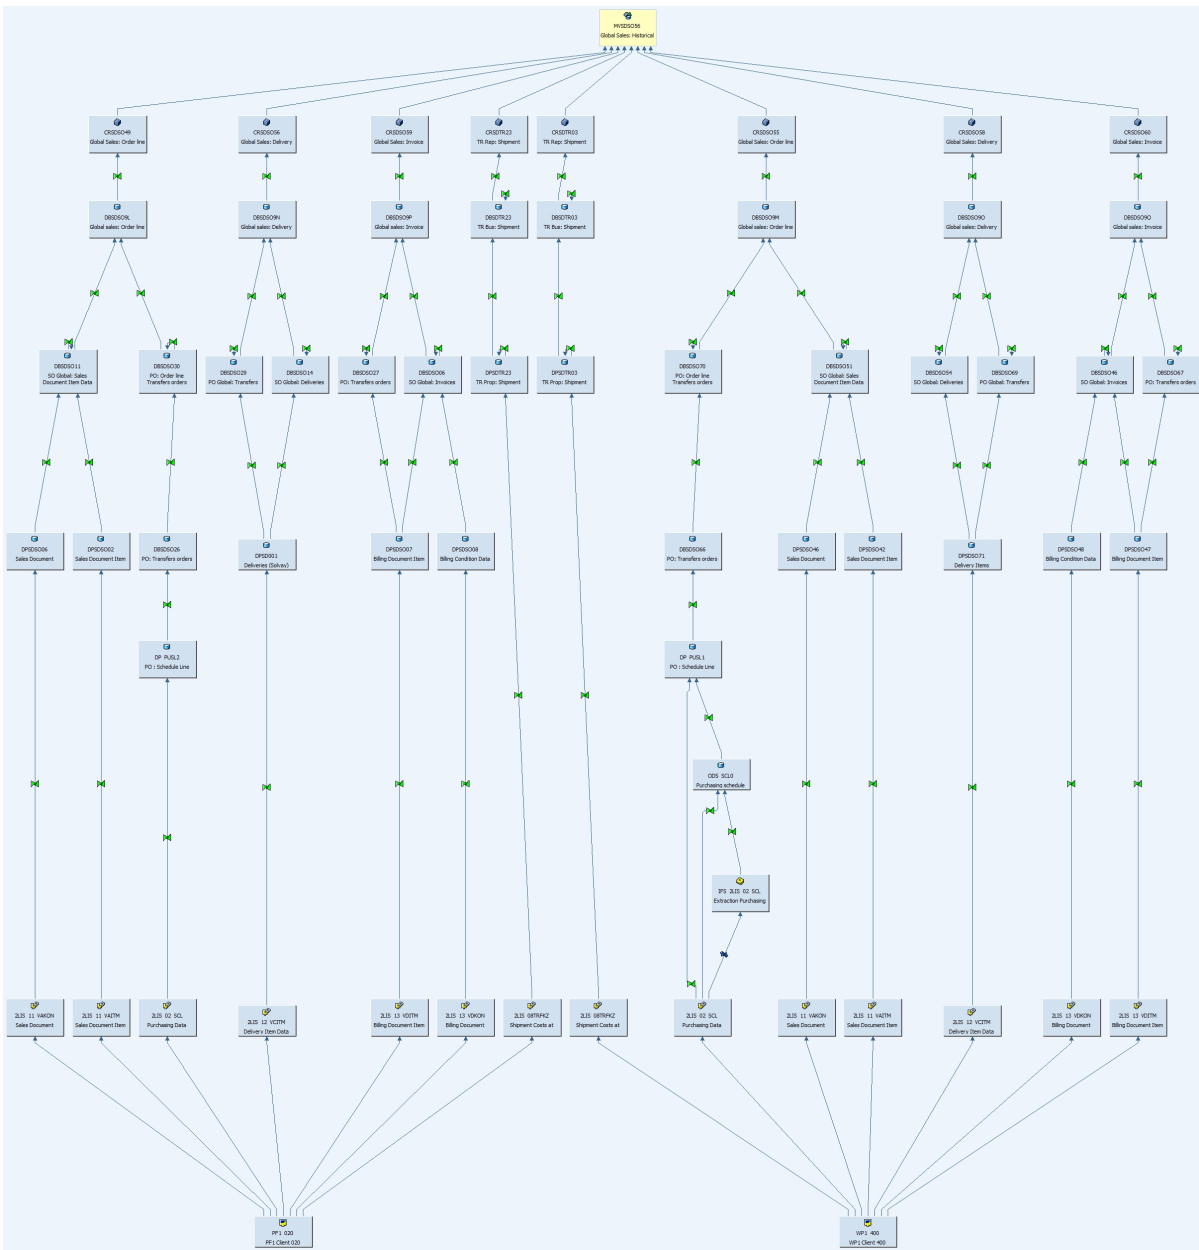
MVSDS056
Global Sales: Historical

CRSDSO49
Global Sales: Order line

CRSDSO56
Global Sales: Delivery

CRSDSO59
Global Sales: Invoice

CRSDTR23
TR Rep: Shipment

CRSDTR03
TR Rep: Shipment

CRSDSO55
Global Sales: Order line

CRSDSO58
Global Sales: Delivery

CRSDSO60
Global Sales: Invoice

DBSDSO9L
Global sales: Order line

DBSDSO9N
Global sales: Delivery

DBSDSO9P
Global sales: Invoice

DBSDTR23
TR Bus: Shipment

DBSDTR03
TR Bus: Shipment

DBSDSO9M
Global sales: Order line

DBSDSO9O
Global sales: Delivery

DBSDSO9Q
Global sales: Invoice

DBSDSO11
SO Global: Sales Document Item Data

DBSDSO30
PO: Order line Transfers orders

DBSDSO29
PO Global: Transfers

DBSDSO14
SO Global: Deliveries

DBSDSO27
PO: Transfers orders

DBSDSO06
SO Global: Invoices

DPSDTR23
TR Prop: Shipment

DPSDTR03
TR Prop: Shipment

DBSDSO70
PO: Order line Transfers orders

DBSDSO51
SO Global: Sales Document Item Data

DBSDSO54
SO Global: Deliveries

DBSDSO69
PO Global: Transfers

DBSDSO46
SO Global: Invoices

DBSDSO67
PO: Transfers orders

DPSDSO06
Sales Document

DPSDSO02
Sales Document Item

DBSDSO26
PO: Transfers orders

DPSDS01
Deliveries (Solvay)

DPSDSO07
Billing Document Item

DPSDSO08
Billing Condition Data

DBSDSO66
PO: Transfers orders

DPSDSO46
Sales Document

DPSDSO42
Sales Document Item

DPSDSO71
Delivery Items

DPSDSO48
Billing Condition Data

DPSDSO47
Billing Document Item

DP_PUSL2
PO : Schedule Line

DP_PUSL1
PO : Schedule Line

ODS_SCL0
Purchasing schedule

IFS_2LIS_02_SCL
Extraction Purchasing

2LIS_11_VAKON
Sales Document

2LIS_11_VAITM
Sales Document Item

2LIS_02_SCL
Purchasing Data

2LIS_12_VCITM
Delivery Item Data

2LIS_13_VDITM
Billing Document Item

2LIS_13_VDKON
Billing Document

2LIS_08TRFKZ
Shipment Costs at

2LIS_08TRFKZ
Shipment Costs at

2LIS_02_SCL
Purchasing Data

2LIS_11_VAKON
Sales Document

2LIS_11_VAITM
Sales Document Item

2LIS_12_VCITM
Delivery Item Data

2LIS_13_VDKON
Billing Document

2LIS_13_VDITM
Billing Document Item

PF1_020
PF1 Client 020

WP1_400
WP1 Client 400